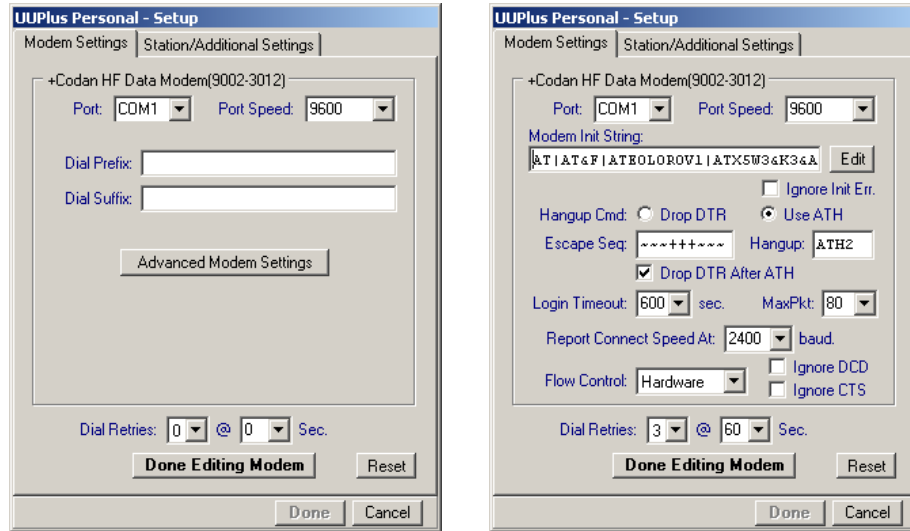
UUPlus Personal - Setup
Modem Settings | Station/Additional Settings

+Codan HF Data Modem(9002-3012)
Port: COM1
Port Speed: 9600
Dial Prefix:
Dial Suffix:
Advanced Modem Settings

Dial Retries: 0 @ 0 Sec.
Done Editing Modem
Reset
Done
Cancel

UUPlus Personal - Setup
Modem Settings | Station/Additional Settings

+Codan HF Data Modem(9002-3012)
Port: COM1
Port Speed: 9600
Modem Init String:
AT|AT&F|ATE0L0R0V1|ATX5W3&K3&A
Edit
Ignore Init Err.
Hangup Cmd: Drop DTR Use ATH
Escape Seq: ~~~+++~~~
Hangup: ATH2
Drop DTR After ATH
Login Timeout: 600 sec.
MaxPkt: 80
Report Connect Speed At: 2400 baud.
Flow Control: Hardware
Ignore DCD
Ignore CTS

Dial Retries: 3 @ 60 Sec.
Done Editing Modem
Reset
Done
Cancel